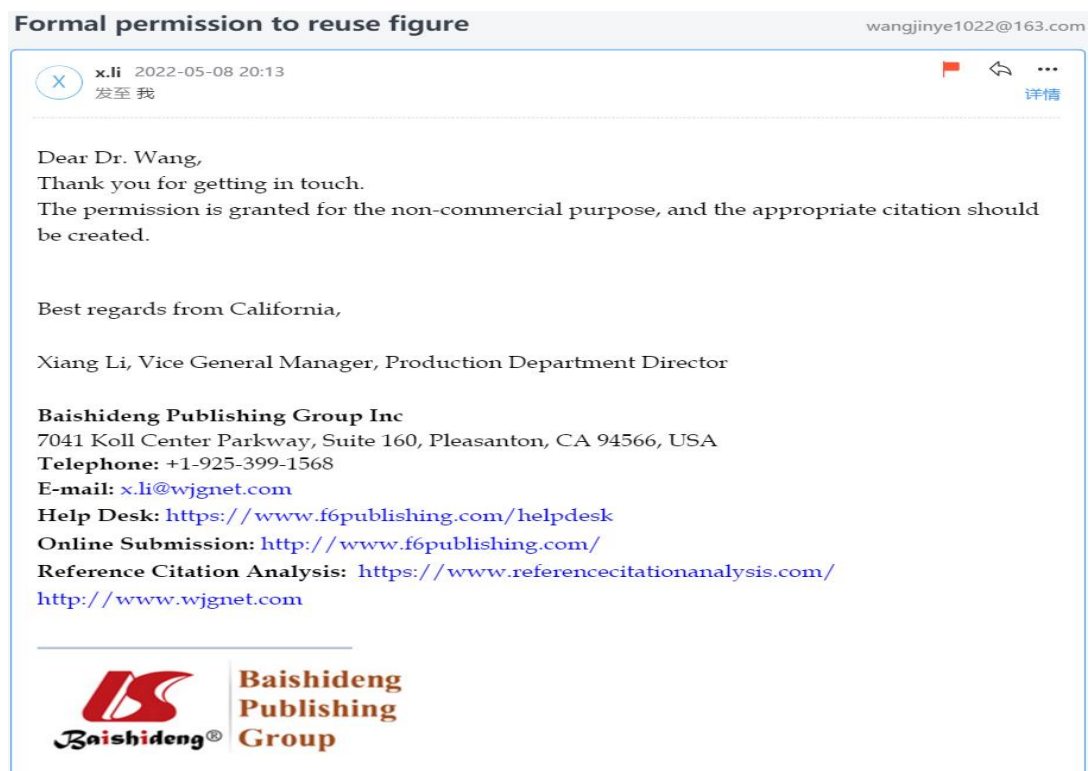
Formal permission to reuse figure

wangjinye1022@163.com

X

x.li 2022-05-08 20:13

发至 我

详情

Dear Dr. Wang,
Thank you for getting in touch.
The permission is granted for the non-commercial purpose, and the appropriate citation should be created.

Best regards from California,

Xiang Li, Vice General Manager, Production Department Director

**Baishideng Publishing Group Inc**
7041 Koll Center Parkway, Suite 160, Pleasanton, CA 94566, USA
**Telephone:** +1-925-399-1568
**E-mail:** x.li@wjgnet.com
**Help Desk:** https://www.f6publishing.com/helpdesk
**Online Submission:** http://www.f6publishing.com/
**Reference Citation Analysis:** https://www.referencecitationanalysis.com/
http://www.wjgnet.com

Baishideng®

Baishideng Publishing Group